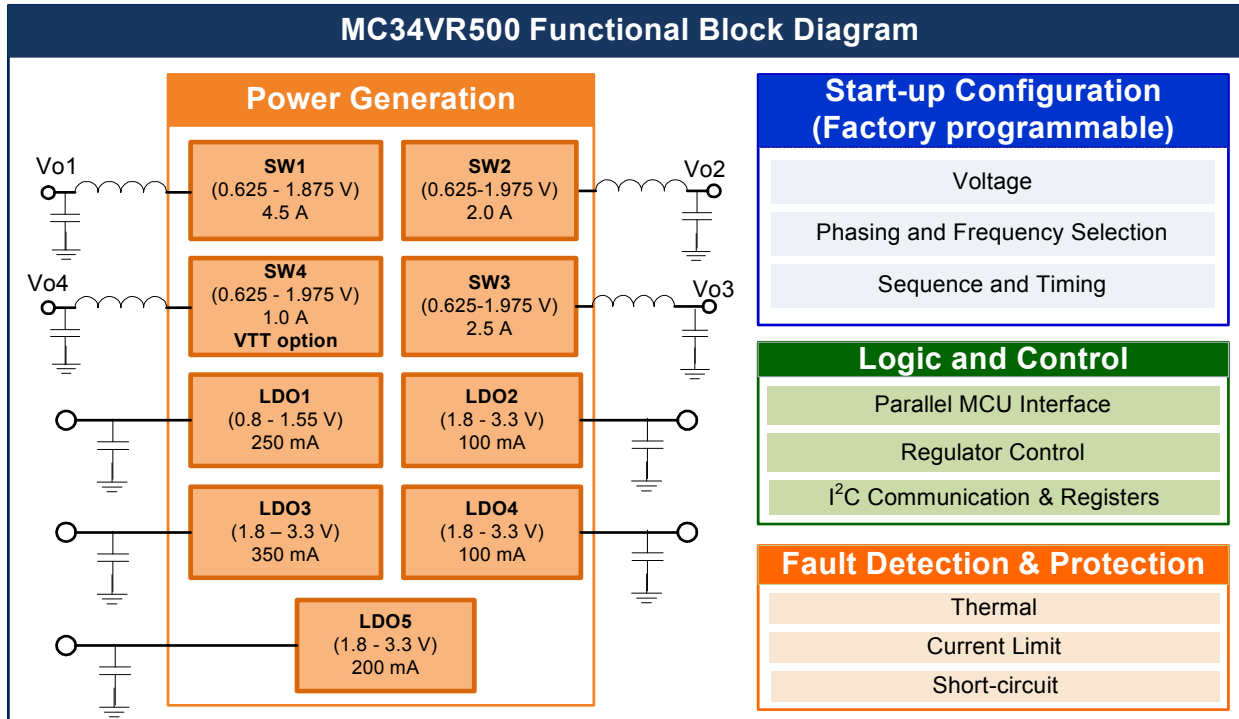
MC34VR500 Functional Block Diagram

Power Generation

Vo1

SW1
(0.625 - 1.875 V)
4.5 A

SW2
(0.625-1.975 V)
2.0 A

Vo2

Vo4

SW4
(0.625 - 1.975 V)
1.0 A
VTT option

SW3
(0.625-1.975 V)
2.5 A

Vo3

LDO1
(0.8 - 1.55 V)
250 mA

LDO2
(1.8 - 3.3 V)
100 mA

LDO3
(1.8 – 3.3 V)
350 mA

LDO4
(1.8 - 3.3 V)
100 mA

LDO5
(1.8 - 3.3 V)
200 mA

Start-up Configuration (Factory programmable)

Voltage

Phasing and Frequency Selection

Sequence and Timing

Logic and Control

Parallel MCU Interface

Regulator Control

I$^2$C Communication & Registers

Fault Detection & Protection

Thermal

Current Limit

Short-circuit